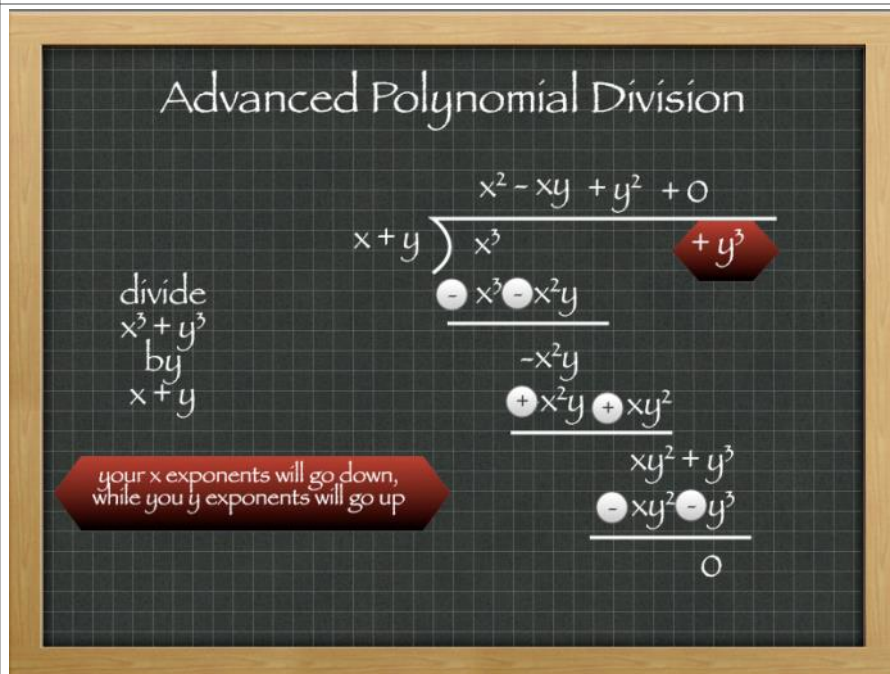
Advanced Polynomial Division

divide
$x^3 + y^3$
by
$x + y$

$x^2 - xy + y^2 + 0$

$x + y \overline{) \; x^3 \qquad + y^3}$

- $x^3$ - $x^2y$

$-x^2y$

+ $x^2y$ + $xy^2$

$xy^2 + y^3$

- $xy^2$ - $y^3$

0

your x exponents will go down, while you y exponents will go up